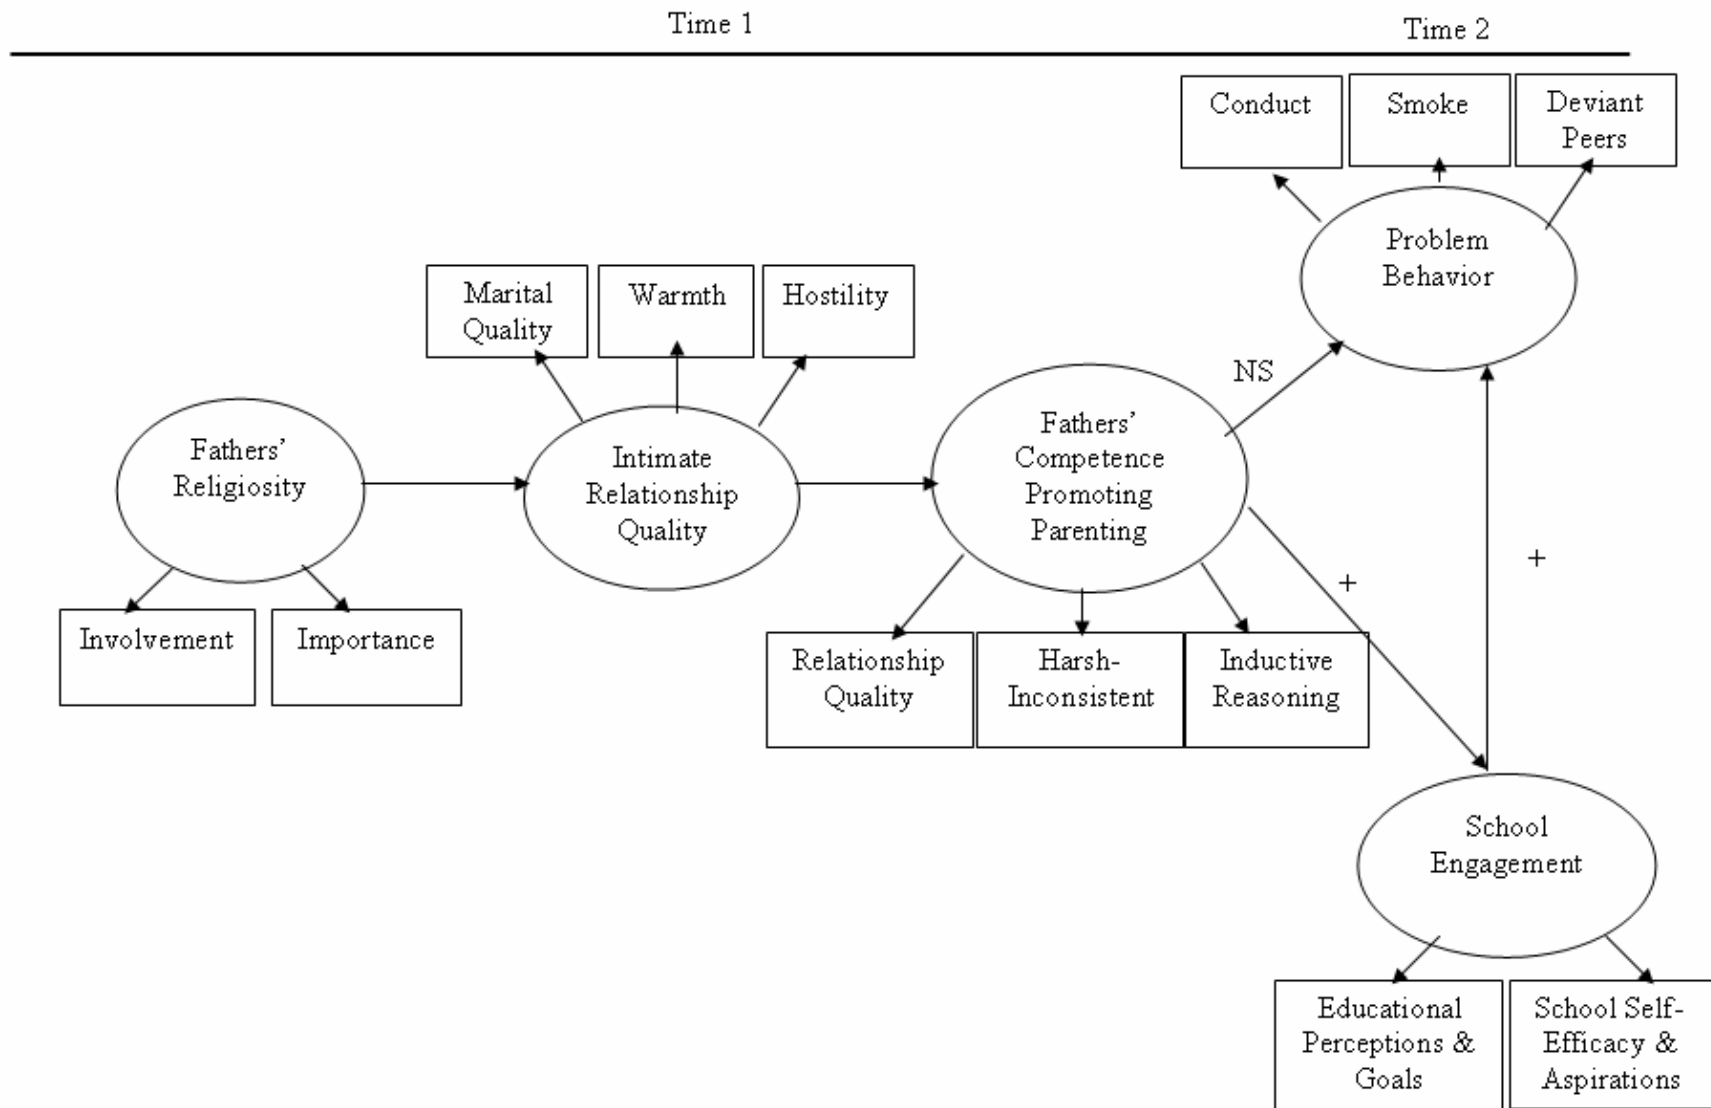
Time 1

Time 2

Conduct

Smoke

Deviant Peers

Problem Behavior

Marital Quality

Warmth

Hostility

NS

Fathers' Religiosity

Intimate Relationship Quality

Fathers' Competence Promoting Parenting

+

+

Involvement

Importance

Relationship Quality

Harsh-Inconsistent

Inductive Reasoning

School Engagement

Educational Perceptions & Goals

School Self-Efficacy & Aspirations